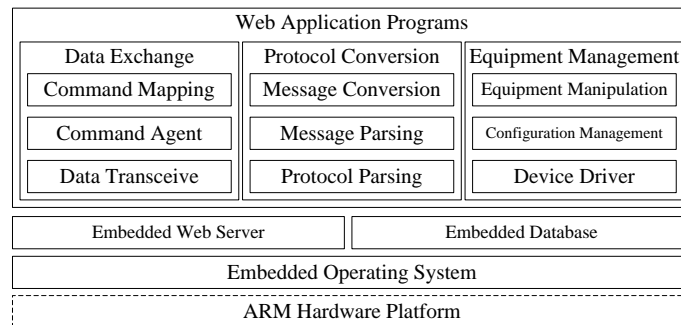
Web Application Programs

Data Exchange
Command Mapping
Command Agent
Data Transceive

Protocol Conversion
Message Conversion
Message Parsing
Protocol Parsing

Equipment Management
Equipment Manipulation
Configuration Management
Device Driver

Embedded Web Server
Embedded Database

Embedded Operating System

ARM Hardware Platform